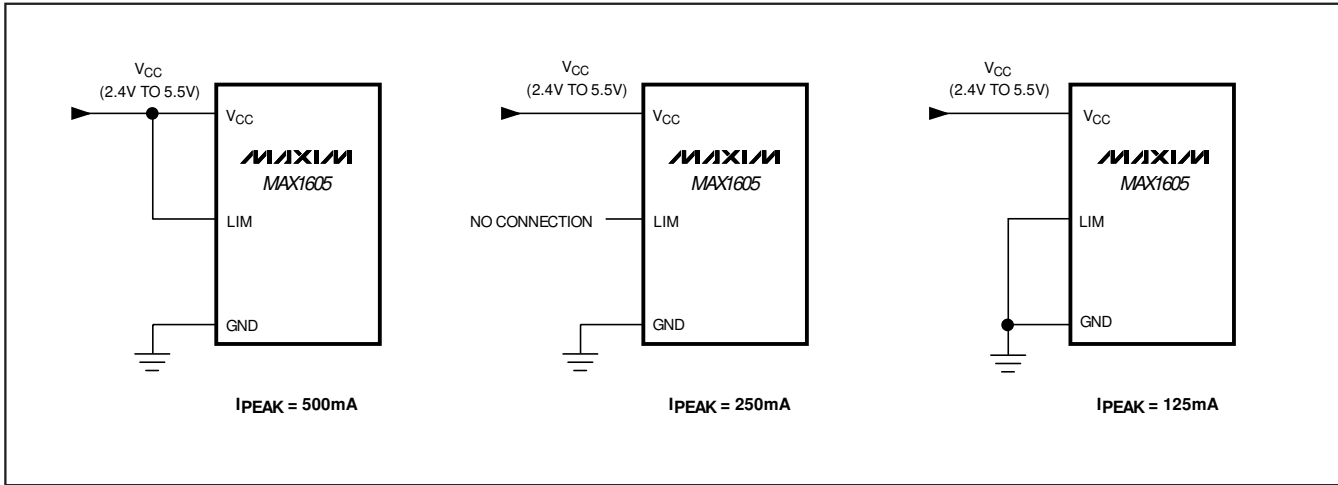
$V_{CC}$
(2.4V TO 5.5V)
$V_{CC}$
MAXIM
MAX1605
LIM
GND
$I_{PEAK}$ = 500mA

$V_{CC}$
(2.4V TO 5.5V)
$V_{CC}$
MAXIM
MAX1605
NO CONNECTION
LIM
GND
$I_{PEAK}$ = 250mA

$V_{CC}$
(2.4V TO 5.5V)
$V_{CC}$
MAXIM
MAX1605
LIM
GND
$I_{PEAK}$ = 125mA